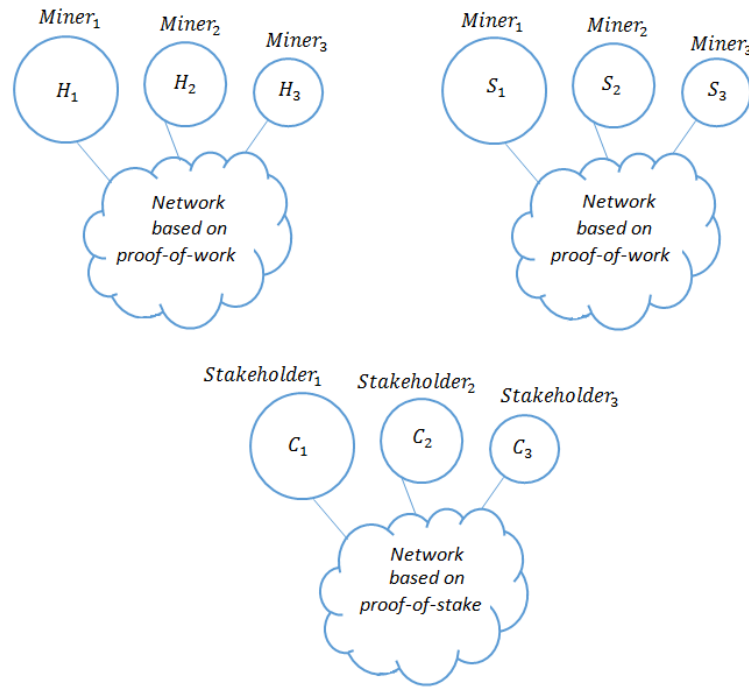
$Miner_1$ $Miner_2$ $Miner_3$

$H_1$ $H_2$ $H_3$

Network based on proof-of-work

$Miner_1$ $Miner_2$ $Miner_3$

$S_1$ $S_2$ $S_3$

Network based on proof-of-work

$Stakeholder_1$ $Stakeholder_2$ $Stakeholder_3$

$C_1$ $C_2$ $C_3$

Network based on proof-of-stake